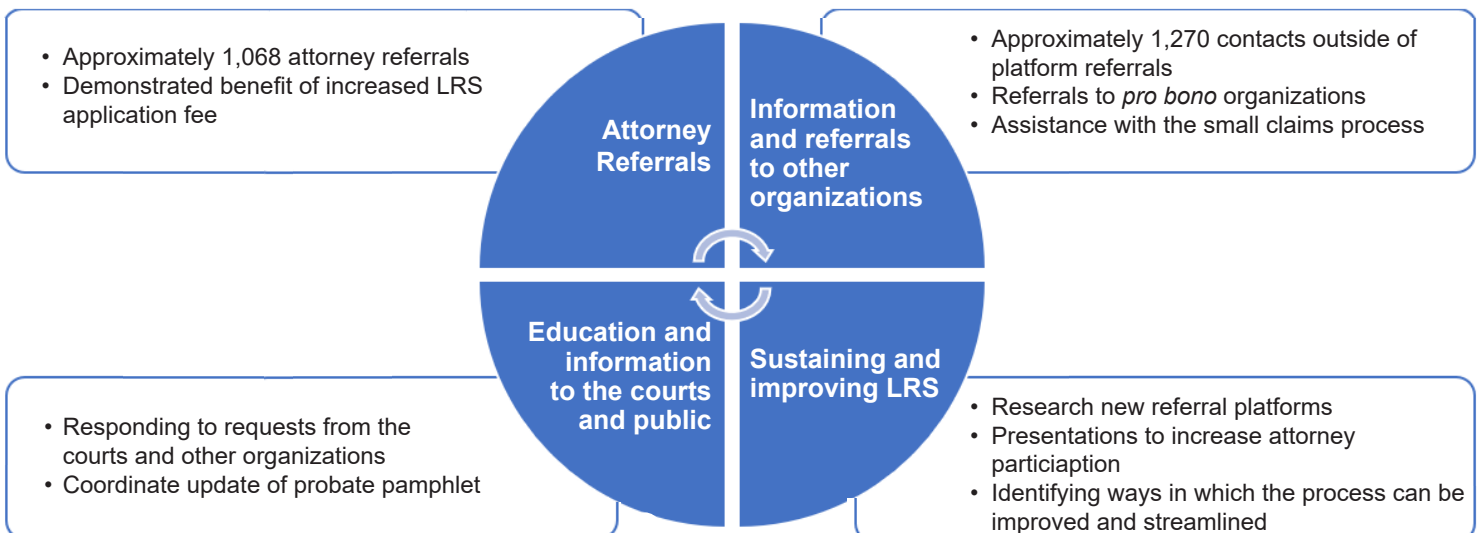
• Approximately 1,068 attorney referrals
• Demonstrated benefit of increased LRS application fee

Attorney Referrals

Information and referrals to other organizations

• Approximately 1,270 contacts outside of platform referrals
• Referrals to *pro bono* organizations
• Assistance with the small claims process

Education and information to the courts and public

Sustaining and improving LRS

• Responding to requests from the courts and other organizations
• Coordinate update of probate pamphlet

• Research new referral platforms
• Presentations to increase attorney particiaption
• Identifying ways in which the process can be improved and streamlined